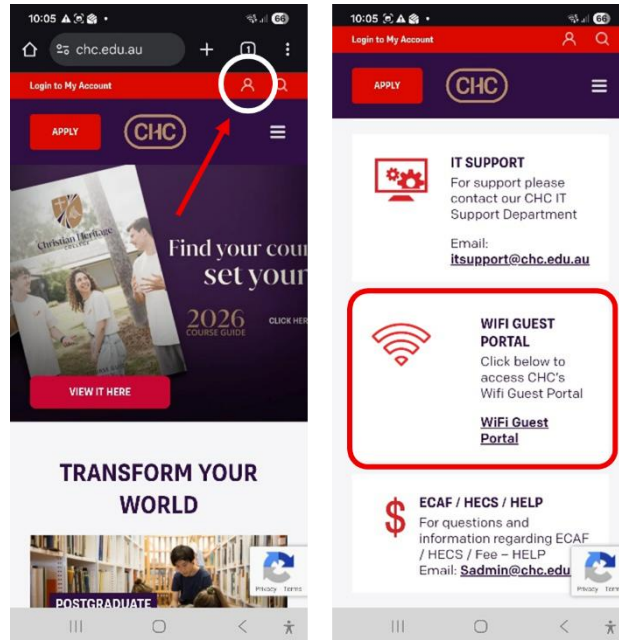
10:05

chc.edu.au

1

Login to My Account

APPLY

CHC

Christian Heritage College

Find your cour
set your

2026
COURSE GUIDE

CLICK HER

VIEW IT HERE

TRANSFORM YOUR WORLD

POSTGRADUATE

Privacy - Terms

10:05

Login to My Account

APPLY

CHC

IT SUPPORT
For support please contact our CHC IT Support Department

Email:
itsupport@chc.edu.au

WIFI GUEST PORTAL
Click below to access CHC's Wifi Guest Portal

WiFi Guest Portal

ECAF / HECS / HELP
For questions and information regarding ECAF / HECS / Fee – HELP
Email: Sadmin@chc.edu

Privacy - Terms